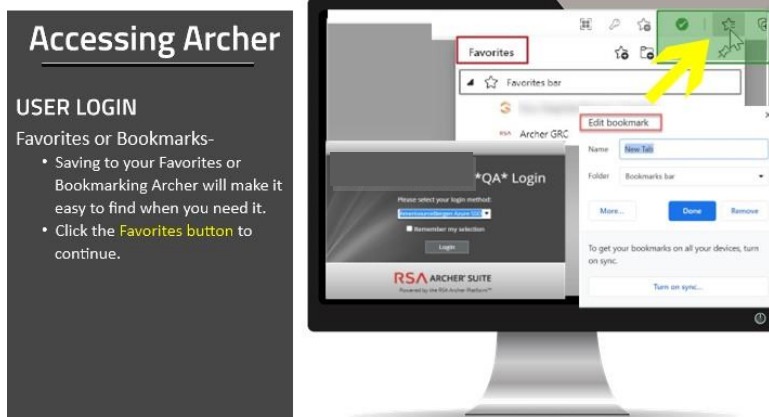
Accessing Archer

USER LOGIN

Favorites or Bookmarks-

- Saving to your Favorites or Bookmarking Archer will make it easy to find when you need it.
- Click the Favorites button to continue.

Favorites

Favorites bar

Archer GRC

Edit bookmark

Name New Tab

Folder Bookmarks bar

More...

Done

Remove

To get your bookmarks on all your devices, turn on sync.

Turn on sync...

*QA* Login

Please select your login method:

Remember my selection

Login

RSA ARCHER SUITE

Powered by the RSA Archer Platform